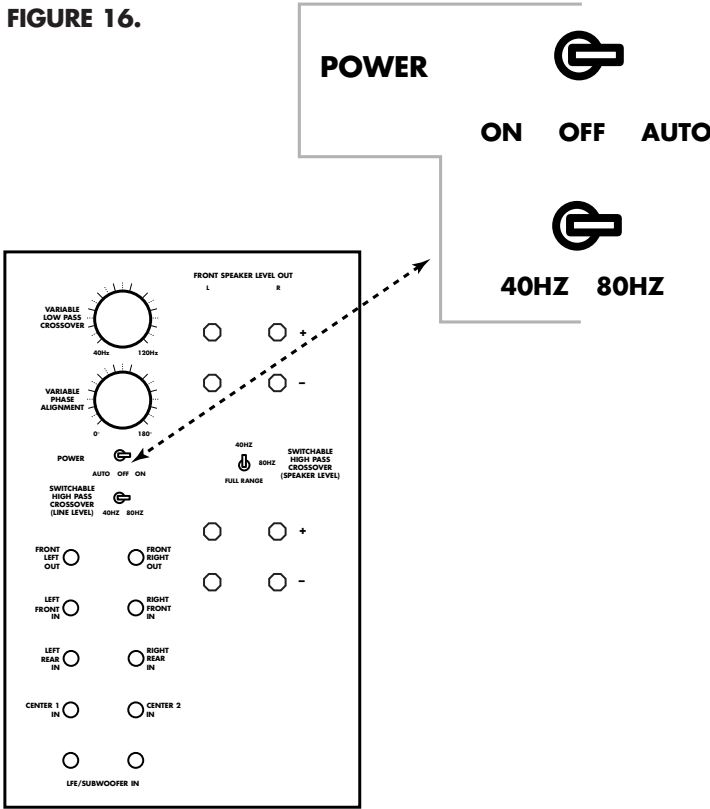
FIGURE 16.

POWER

ON OFF AUTO

40HZ 80HZ

FRONT SPEAKER LEVEL OUT

L R

VARIABLE LOW PASS CROSSOVER

40Hz 120Hz

+

-

VARIABLE PHASE ALIGNMENT

0° 180°

POWER

AUTO OFF ON

40HZ

80HZ

FULL RANGE

SWITCHABLE HIGH PASS CROSSOVER (SPEAKER LEVEL)

SWITCHABLE HIGH PASS CROSSOVER (LINE LEVEL)

40HZ 80HZ

+

-

FRONT LEFT OUT

FRONT RIGHT OUT

LEFT FRONT IN

RIGHT FRONT IN

LEFT REAR IN

RIGHT REAR IN

CENTER 1 IN

CENTER 2 IN

LFE/SUBWOOFER IN